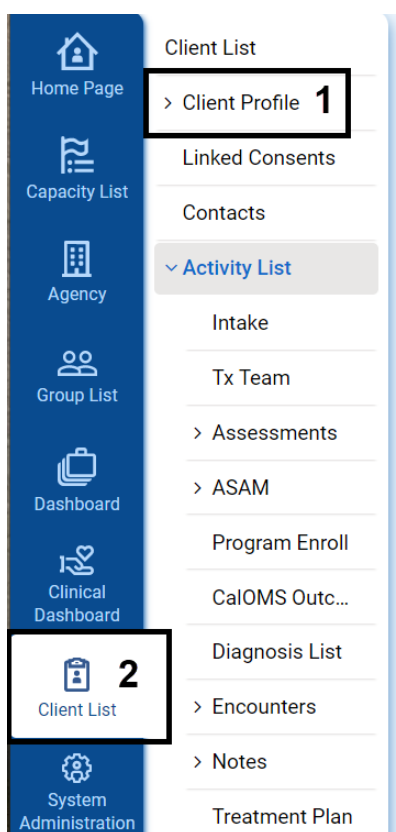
Home Page

Capacity List

Agency

Group List

Dashboard

Clinical Dashboard

Client List

2

System Administration

Client List

> Client Profile

1

Linked Consents

Contacts

˅ Activity List

Intake

Tx Team

> Assessments

> ASAM

Program Enroll

CalOMS Outc...

Diagnosis List

> Encounters

> Notes

Treatment Plan